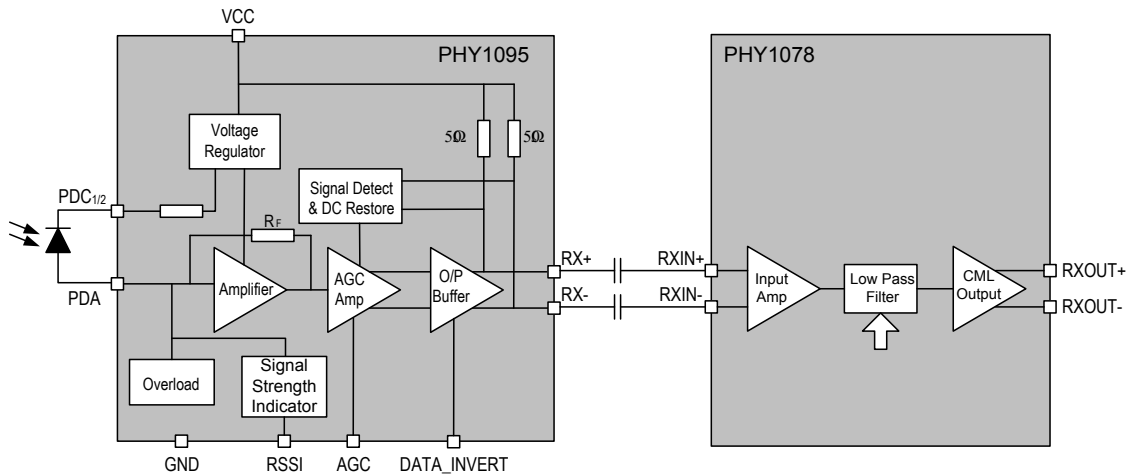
VCC

PHY1095

Voltage Regulator

5Ω

5Ω

PDC$_{1/2}$

Signal Detect & DC Restore

R$_F$

PDA

Amplifier

AGC Amp

O/P Buffer

RX+

RX-

Overload

Signal Strength Indicator

GND

RSSI

AGC

DATA_INVERT

PHY1078

RXIN+

RXIN-

Input Amp

Low Pass Filter

CML Output

RXOUT+

RXOUT-